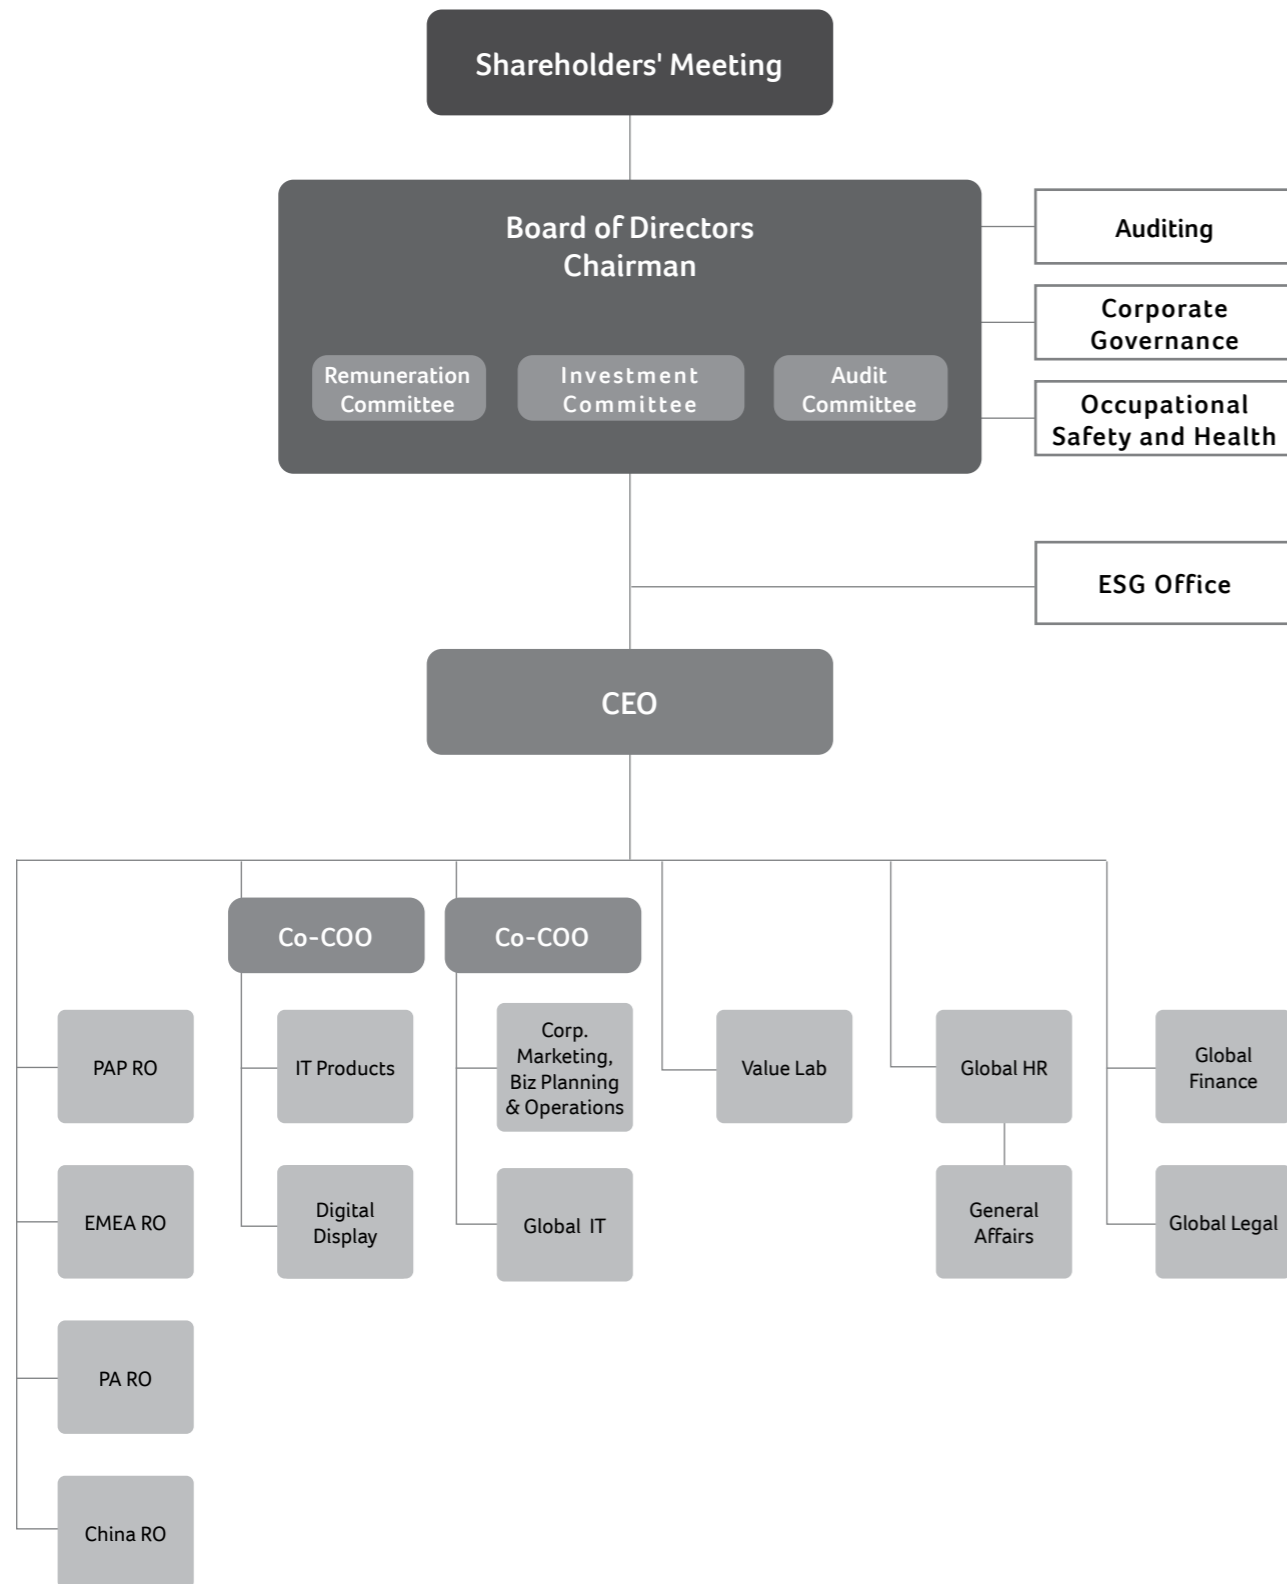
Shareholders' Meeting

Board of Directors
Chairman

Remuneration Committee

Investment Committee

Audit Committee

Auditing

Corporate Governance

Occupational Safety and Health

ESG Office

CEO

Co-COO

Co-COO

PAP RO

EMEA RO

PA RO

China RO

IT Products

Digital Display

Corp. Marketing, Biz Planning & Operations

Global IT

Value Lab

Global HR

General Affairs

Global Finance

Global Legal